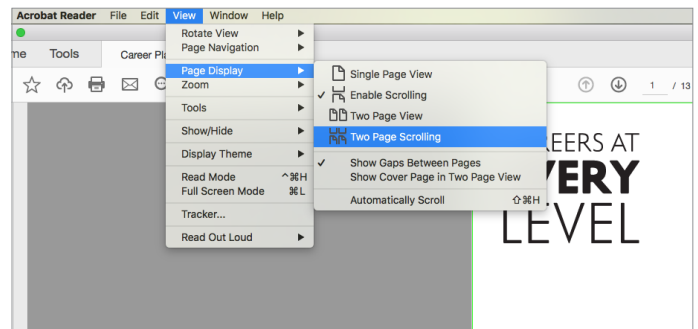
Acrobat Reader File Edit View Window Help

me Tools Career Pla

Rotate View
Page Navigation
Page Display
Zoom
Tools
Show/Hide
Display Theme
Read Mode ^⌘H
Full Screen Mode ⌘L
Tracker...
Read Out Loud

Single Page View
✓ Enable Scrolling
Two Page View
Two Page Scrolling
✓ Show Gaps Between Pages
Show Cover Page in Two Page View
Automatically Scroll ⇧⌘H

1 / 13

REERS AT
VERY
LEVEL